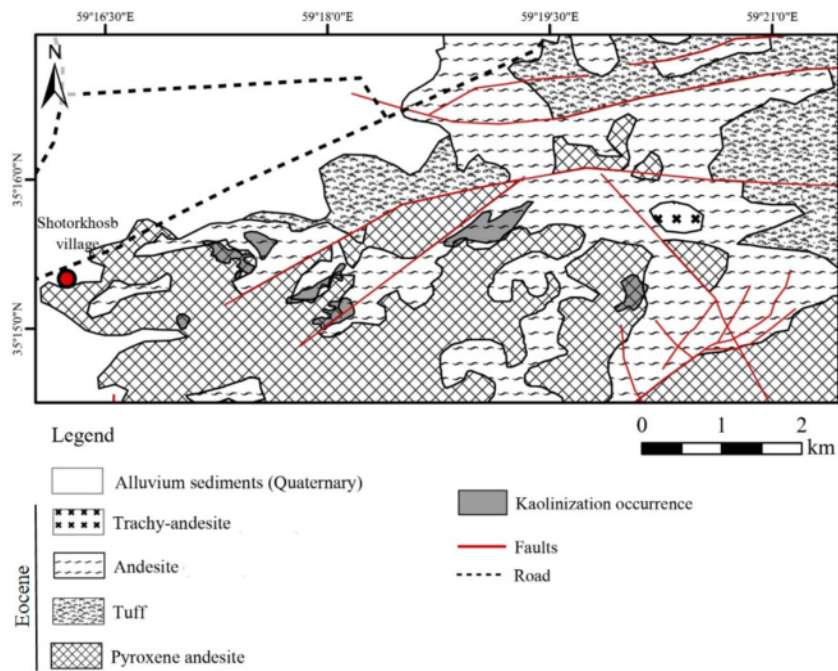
59°16'30"E
59°18'0"E
59°19'30"E
59°21'0"E

N

35°16'0"N
35°15'0"N

Shotorkhosb village

0 1 2 km

Legend

Alluvium sediments (Quaternary)

Eocene

Trachy-andesite

Andesite

Tuff

Pyroxene andesite

Kaolinization occurrence

Faults

Road